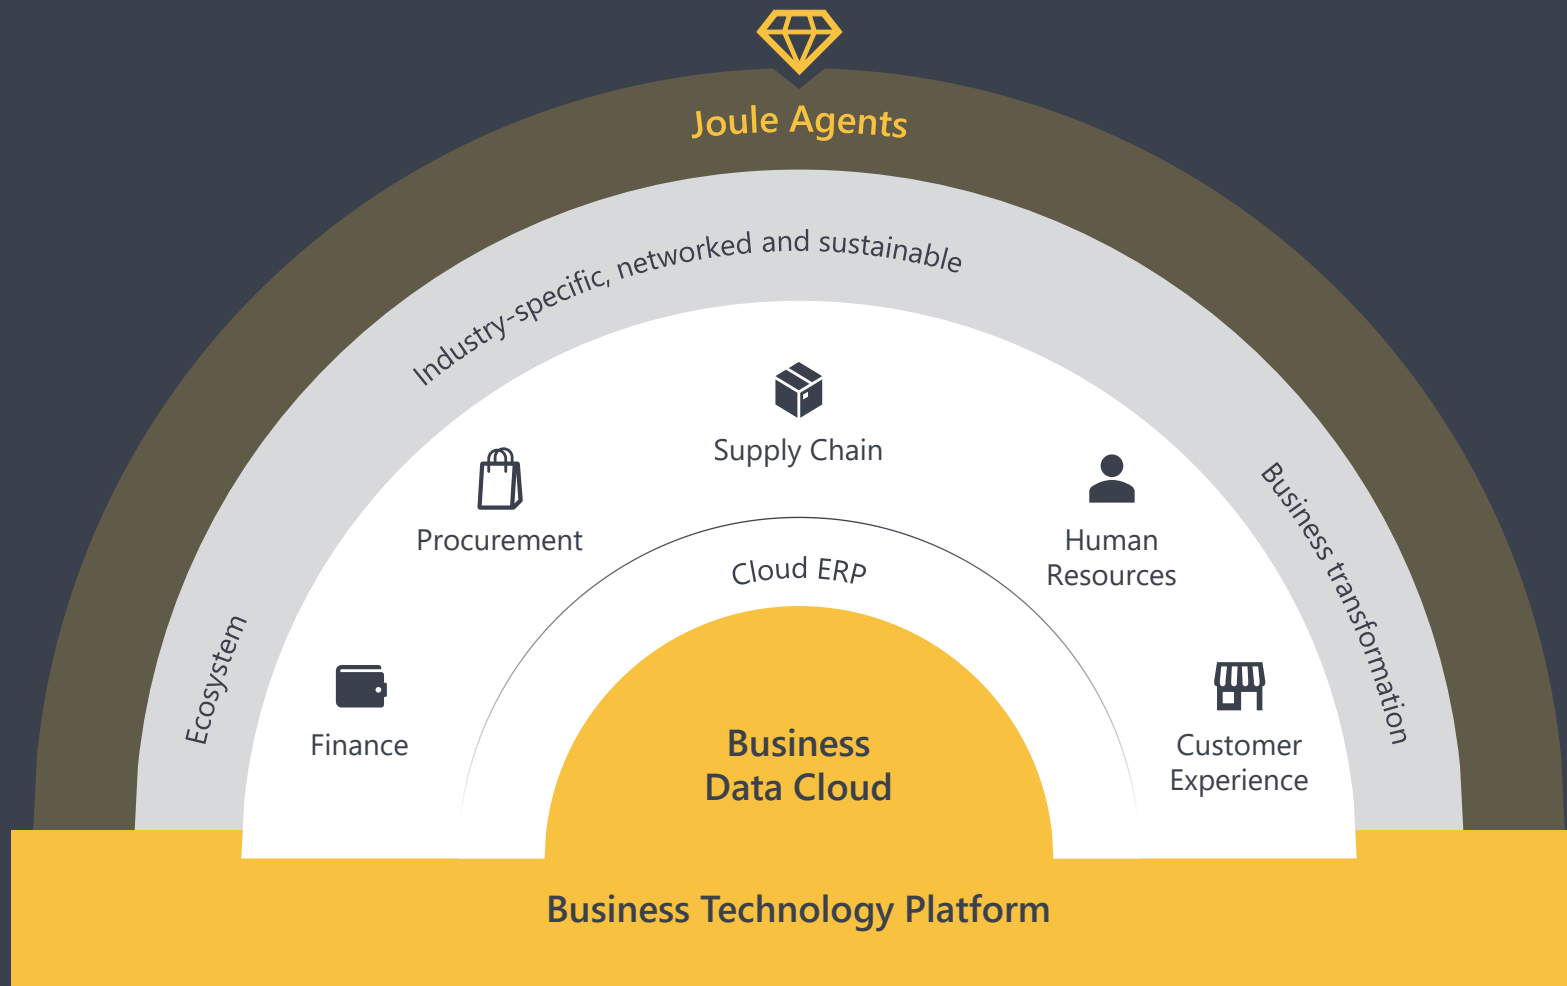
Joule Agents

Industry-specific, networked and sustainable

Ecosystem

Business transformation

Supply Chain

Procurement

Human Resources

Cloud ERP

Finance

Customer Experience

Business Data Cloud

Business Technology Platform